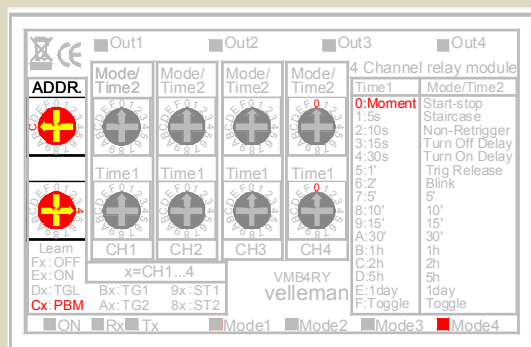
CE
Out1
Out2
Out3
Out4
ADDR.
Mode/Time2
Mode/Time2
Mode/Time2
Mode/Time2
4 Channel relay module

| Time1 | Mode/Time2 |
|---|---|
| 0:Moment | Start-stop |
| 1:5s | Staircase |
| 2:10s | Non-Retrigger |
| 3:15s | Turn Off Delay |
| 4:30s | Turn On Delay |
| 5:1' | Trig Release |
| 6:2' | Blink |
| 7:5' | 5' |
| 8:10' | 10' |
| 9:15' | 15' |
| A:30' | 30' |
| B:1h | 1h |
| C:2h | 2h |
| D:5h | 5h |
| E:1day | 1day |
| F:Toggle | Toggle |

Time1
Time1
Time1
Time1
CH1
CH2
CH3
CH4
Learn
Fx:OFF
Ex:ON
Dx:TGL
Cx:PBM
x=CH1...4
Bx:TG1
Ax:TG2
9x:ST1
8x:ST2
VMB4RY
velleman
ON
Rx
Tx
Mode1
Mode2
Mode3
Mode4